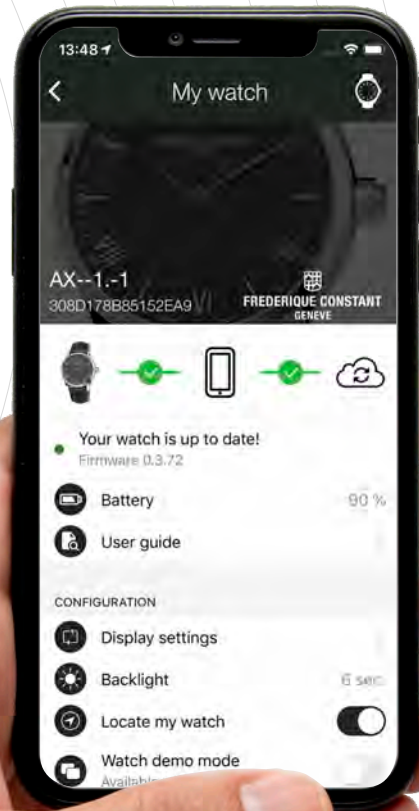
13:48

My watch

AX--1.-1
308D178B85152EA9

FREDERIQUE CONSTANT
GENEVE

Your watch is up to date!
Firmware 0.3.72

Battery 90 %

User guide

CONFIGURATION

Display settings

Backlight 6 sec

Locate my watch

Watch demo mode
Availab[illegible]